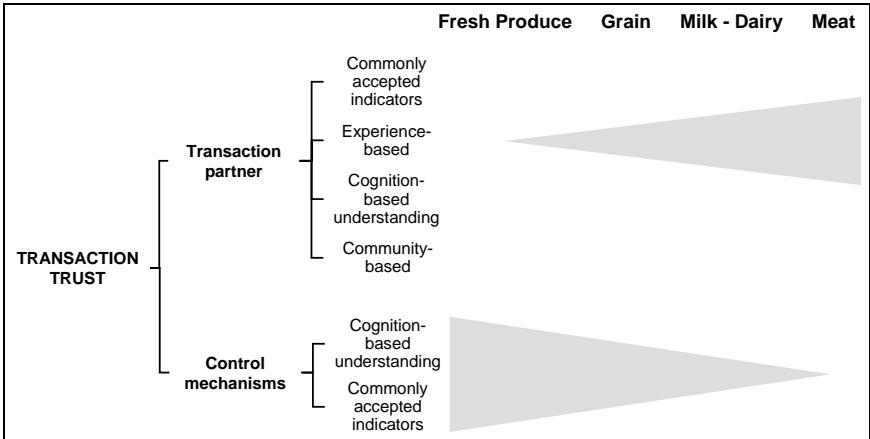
Fresh Produce Grain Milk - Dairy Meat

TRANSACTION TRUST

Transaction partner

Commonly accepted indicators

Experience-based

Cognition-based understanding

Community-based

Control mechanisms

Cognition-based understanding

Commonly accepted indicators